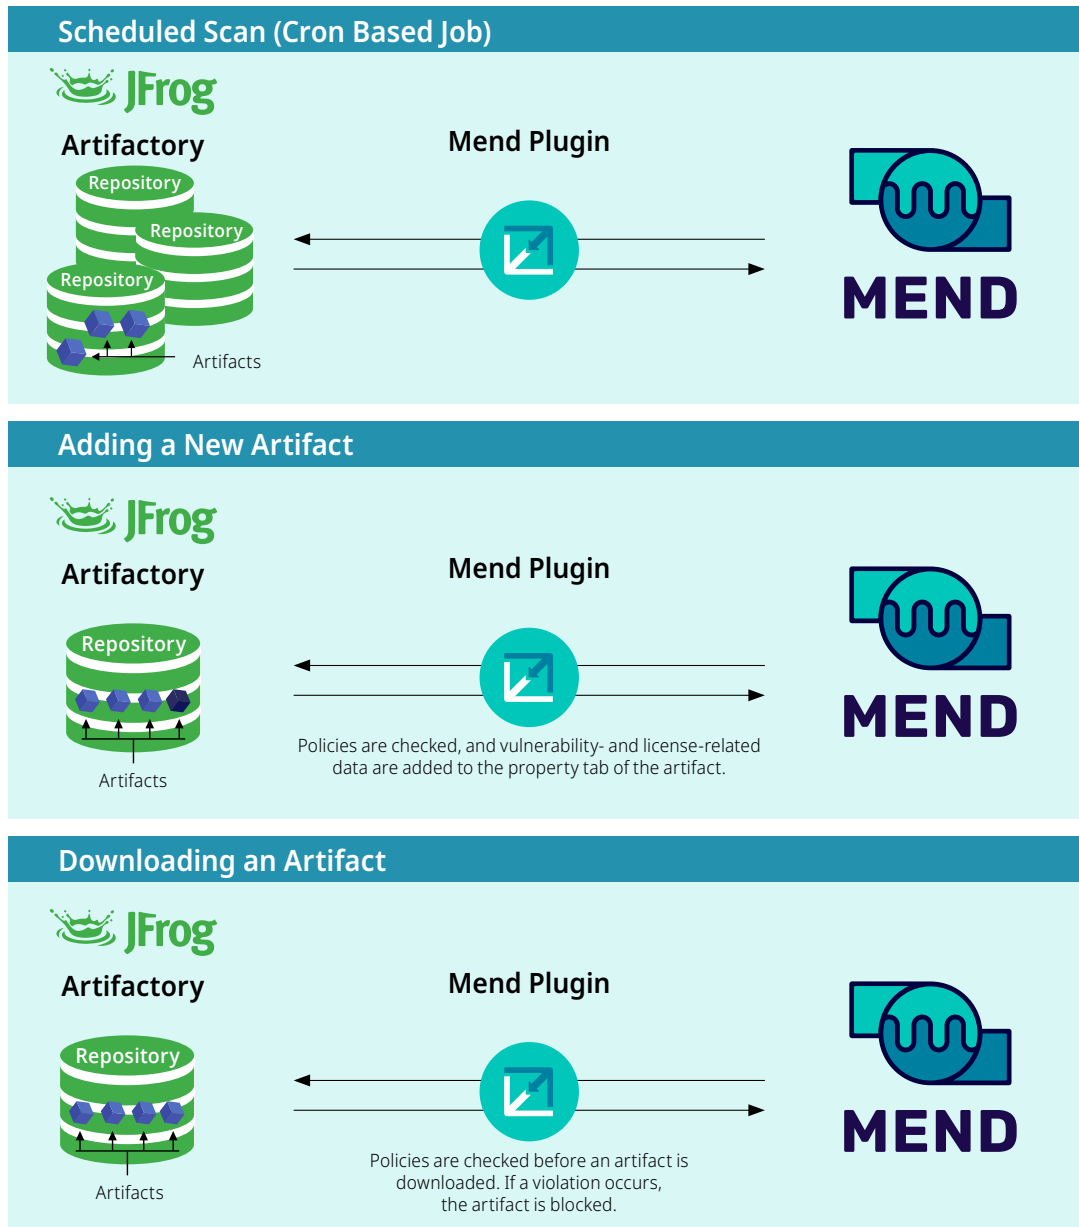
Scheduled Scan (Cron Based Job)

JFrog

Artifactory

Repository

Repository

Repository

Artifacts

Mend Plugin

MEND

Adding a New Artifact

JFrog

Artifactory

Repository

Artifacts

Mend Plugin

Policies are checked, and vulnerability- and license-related data are added to the property tab of the artifact.

MEND

Downloading an Artifact

JFrog

Artifactory

Repository

Artifacts

Mend Plugin

Policies are checked before an artifact is downloaded. If a violation occurs, the artifact is blocked.

MEND